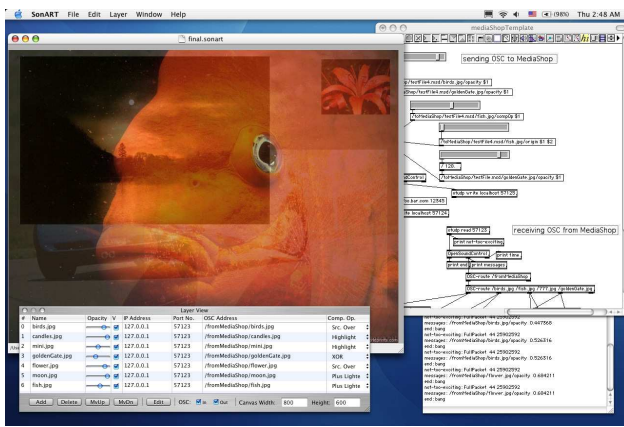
SonART File Edit Layer Window Help

(98%) Thu 2:48 AM

final.sonart

mediaShopTemplate

sending OSC to MediaShop

receiving OSC from MediaShop

udpsend localhost 57123

udpreceive 57124

print

Layer View

| # | Name | Opacity | V | IP Address | Port No. | OSC Address | Comp. Op. |
|---|---|---|---|---|---|---|---|
| 0 | birds.jpg | | | 127.0.0.1 | 57123 | /fromMediaShop/birds.jpg | Src. Over |
| 1 | candles.jpg | | | 127.0.0.1 | 57123 | /fromMediaShop/candles.jpg | Highlight |
| 2 | mini.jpg | | | 127.0.0.1 | 57123 | /fromMediaShop/mini.jpg | Highlight |
| 3 | goldenGate.jpg | | | 127.0.0.1 | 57123 | /fromMediaShop/goldenGate.jpg | XOR |
| 4 | flower.jpg | | | 127.0.0.1 | 57123 | /fromMediaShop/flower.jpg | Src. Over |
| 5 | moon.jpg | | | 127.0.0.1 | 57123 | /fromMediaShop/moon.jpg | Plus Lighter |
| 6 | fish.jpg | | | 127.0.0.1 | 57123 | /fromMediaShop/fish.jpg | Plus Lighter |

Add Delete MvUp MvDn Edit OSC: In Out Canvas Width: 800 Height: 600

messages: /fromMediaShop/birds.jpg/opacity 0.447868
end: bang
osit-to-osctag: FullPacket 44 25902592
messages: /fromMediaShop/birds.jpg/opacity 0.526316
end: bang
osit-to-osctag: FullPacket 44 25902592
messages: /fromMediaShop/birds.jpg/opacity 0.526316
end: bang
osit-to-osctag: FullPacket 44 25902592
messages: /fromMediaShop/flower.jpg/opacity 0.684211
end: bang
osit-to-osctag: FullPacket 44 25902592
messages: /fromMediaShop/flower.jpg/opacity 0.684211
end: bang